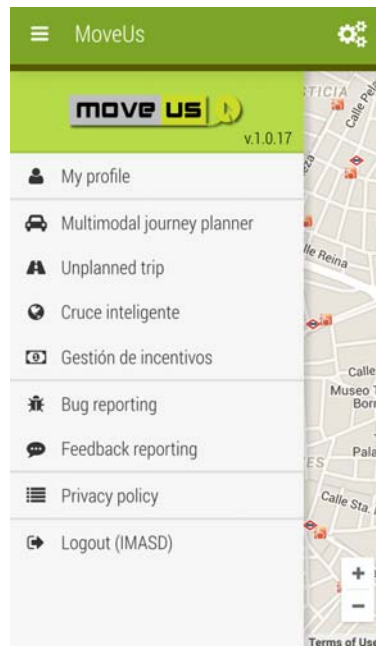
MoveUs

move us

v.1.0.17

My profile

Multimodal journey planner

Unplanned trip

Cruce inteligente

Gestión de incentivos

Bug reporting

Feedback reporting

Privacy policy

Logout (IMASD)

TICIA

Calle

lle Reina

Calle

Museo T

Bor

Pala

ES

Calle Sta.

+

−

Terms of Use